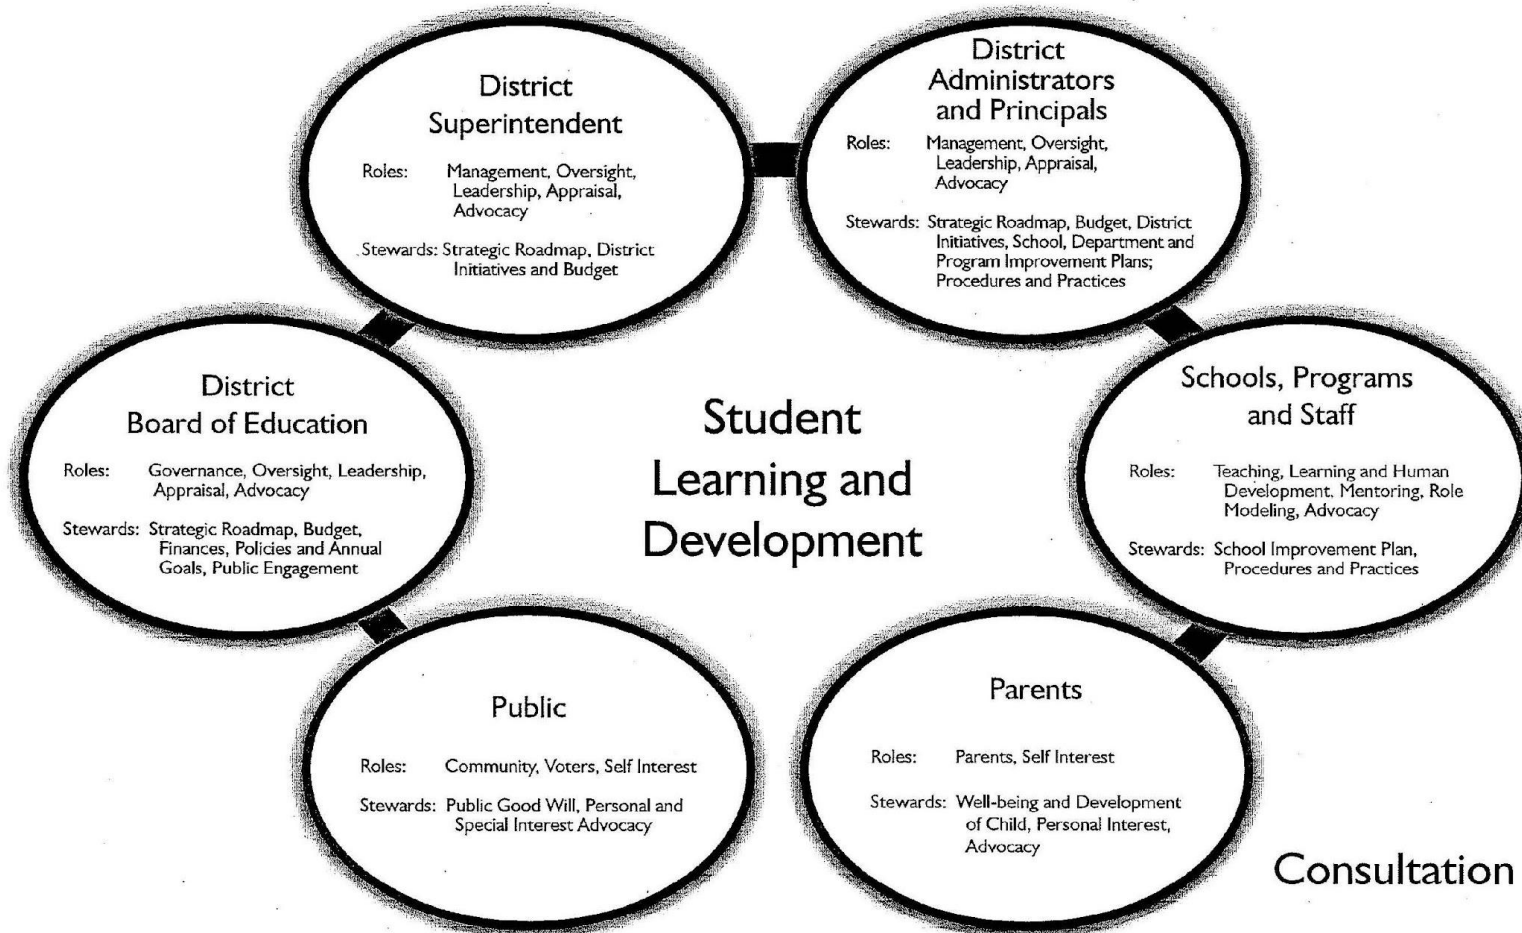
District Superintendent

Roles: Management, Oversight, Leadership, Appraisal, Advocacy

Stewards: Strategic Roadmap, District Initiatives and Budget

District Administrators and Principals

Roles: Management, Oversight, Leadership, Appraisal, Advocacy

Stewards: Strategic Roadmap, Budget, District Initiatives, School, Department and Program Improvement Plans; Procedures and Practices

District Board of Education

Roles: Governance, Oversight, Leadership, Appraisal, Advocacy

Stewards: Strategic Roadmap, Budget, Finances, Policies and Annual Goals, Public Engagement

Student Learning and Development

Schools, Programs and Staff

Roles: Teaching, Learning and Human Development, Mentoring, Role Modeling, Advocacy

Stewards: School Improvement Plan, Procedures and Practices

Public

Roles: Community, Voters, Self Interest

Stewards: Public Good Will, Personal and Special Interest Advocacy

Parents

Roles: Parents, Self Interest

Stewards: Well-being and Development of Child, Personal Interest, Advocacy

Consultation